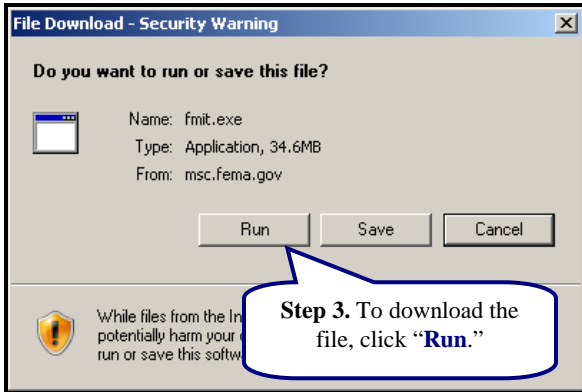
File Download - Security Warning

Do you want to run or save this file?

Name: fmit.exe
Type: Application, 34.6MB
From: msc.fema.gov

Run Save Cancel

While files from the In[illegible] potentially harm your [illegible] run or save this softw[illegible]

Step 3. To download the file, click "Run."